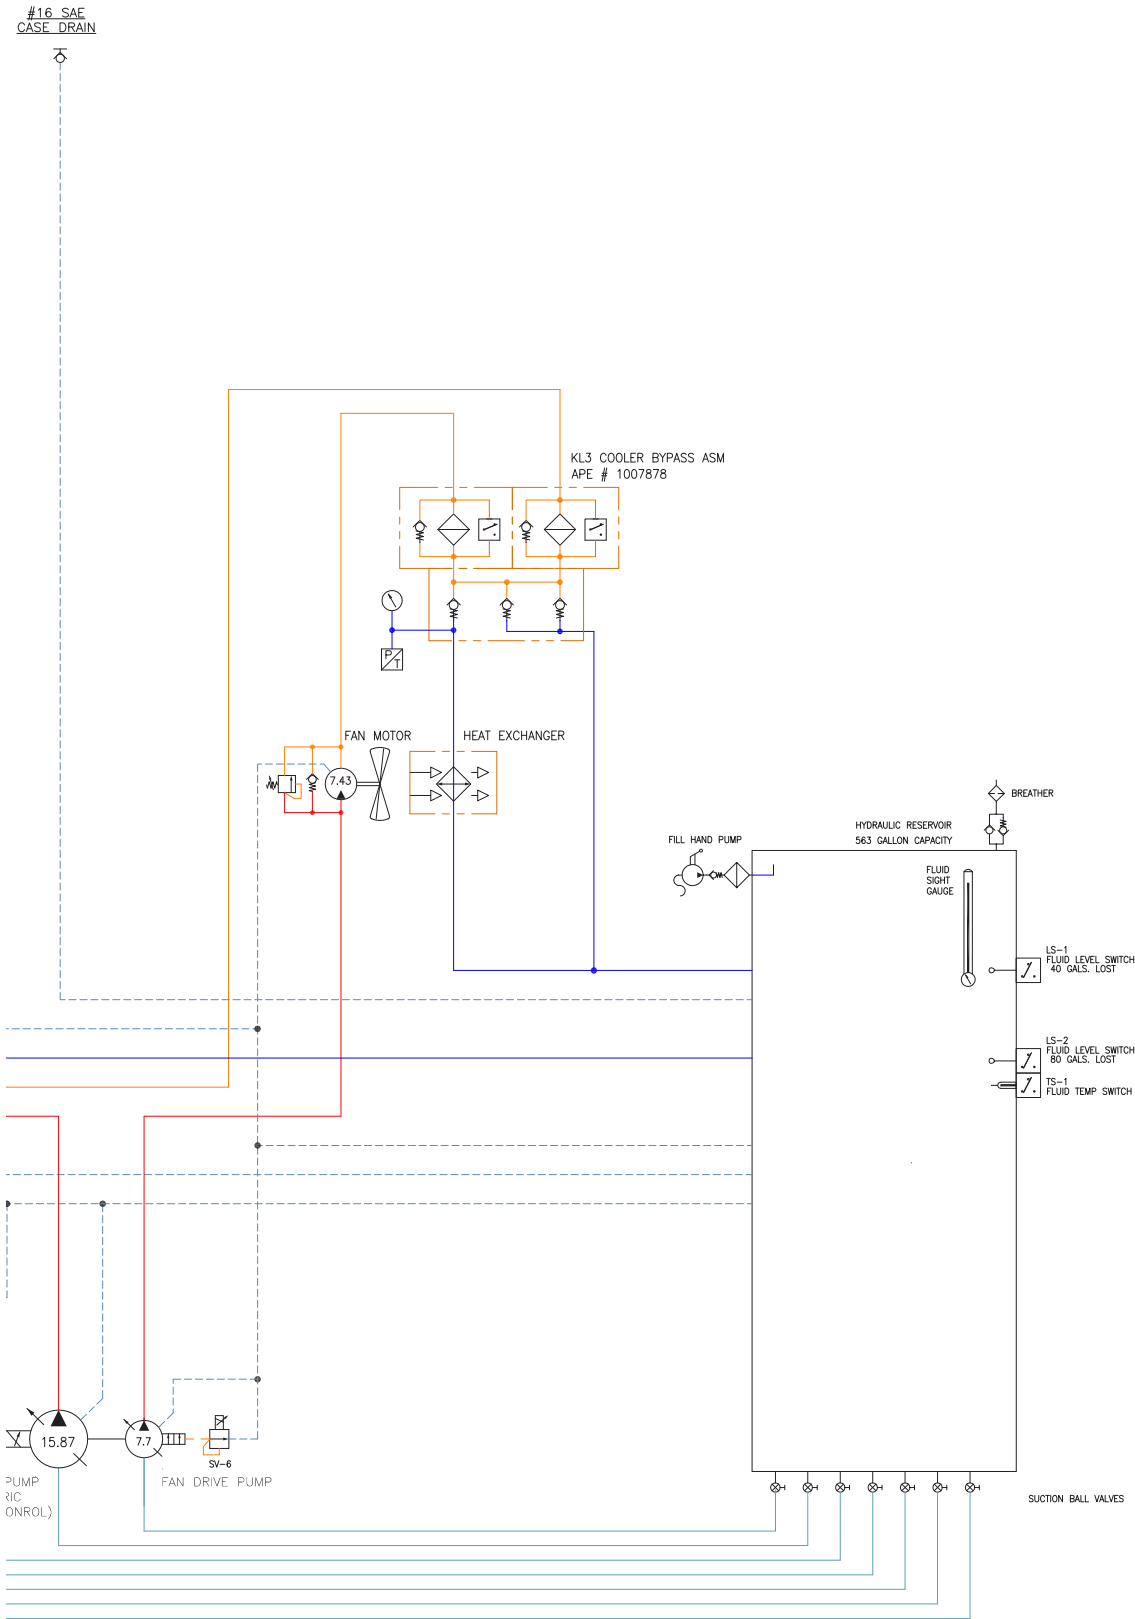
#16 SAE
CASE DRAIN

KL3 COOLER BYPASS ASM
APE # 1007878

P
T

FAN MOTOR

7.43

HEAT EXCHANGER

BREATHER

HYDRAULIC RESERVOIR
563 GALLON CAPACITY

FILL HAND PUMP

FLUID
SIGHT
GAUGE

LS-1
FLUID LEVEL SWITCH
40 GALS. LOST

LS-2
FLUID LEVEL SWITCH
80 GALS. LOST

TS-1
FLUID TEMP SWITCH

15.87

7.7

SV-6

PUMP
RIC
ONROL)

FAN DRIVE PUMP

SUCTION BALL VALVES